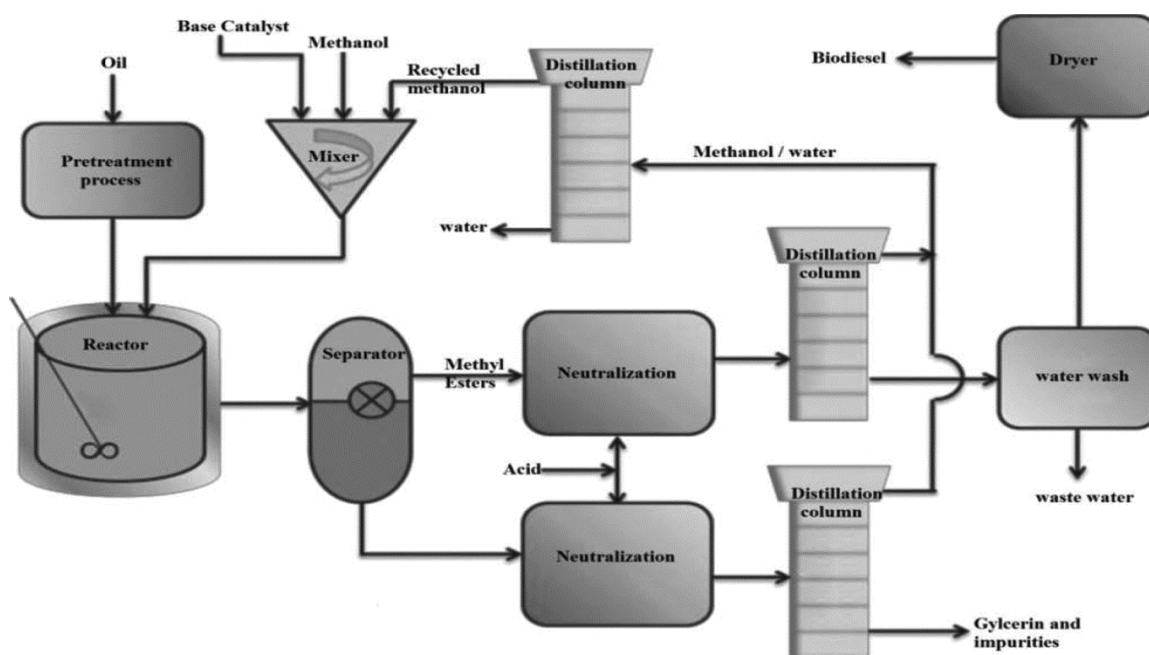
Base Catalyst
Methanol
Oil
Recycled methanol
Distillation column
Biodiesel
Dryer
Pretreatment process
Mixer
Methanol / water
water
Distillation column
Reactor
Separator
Methyl Esters
Neutralization
water wash
Acid
Distillation column
waste water
Neutralization
Gylcerin and impurities